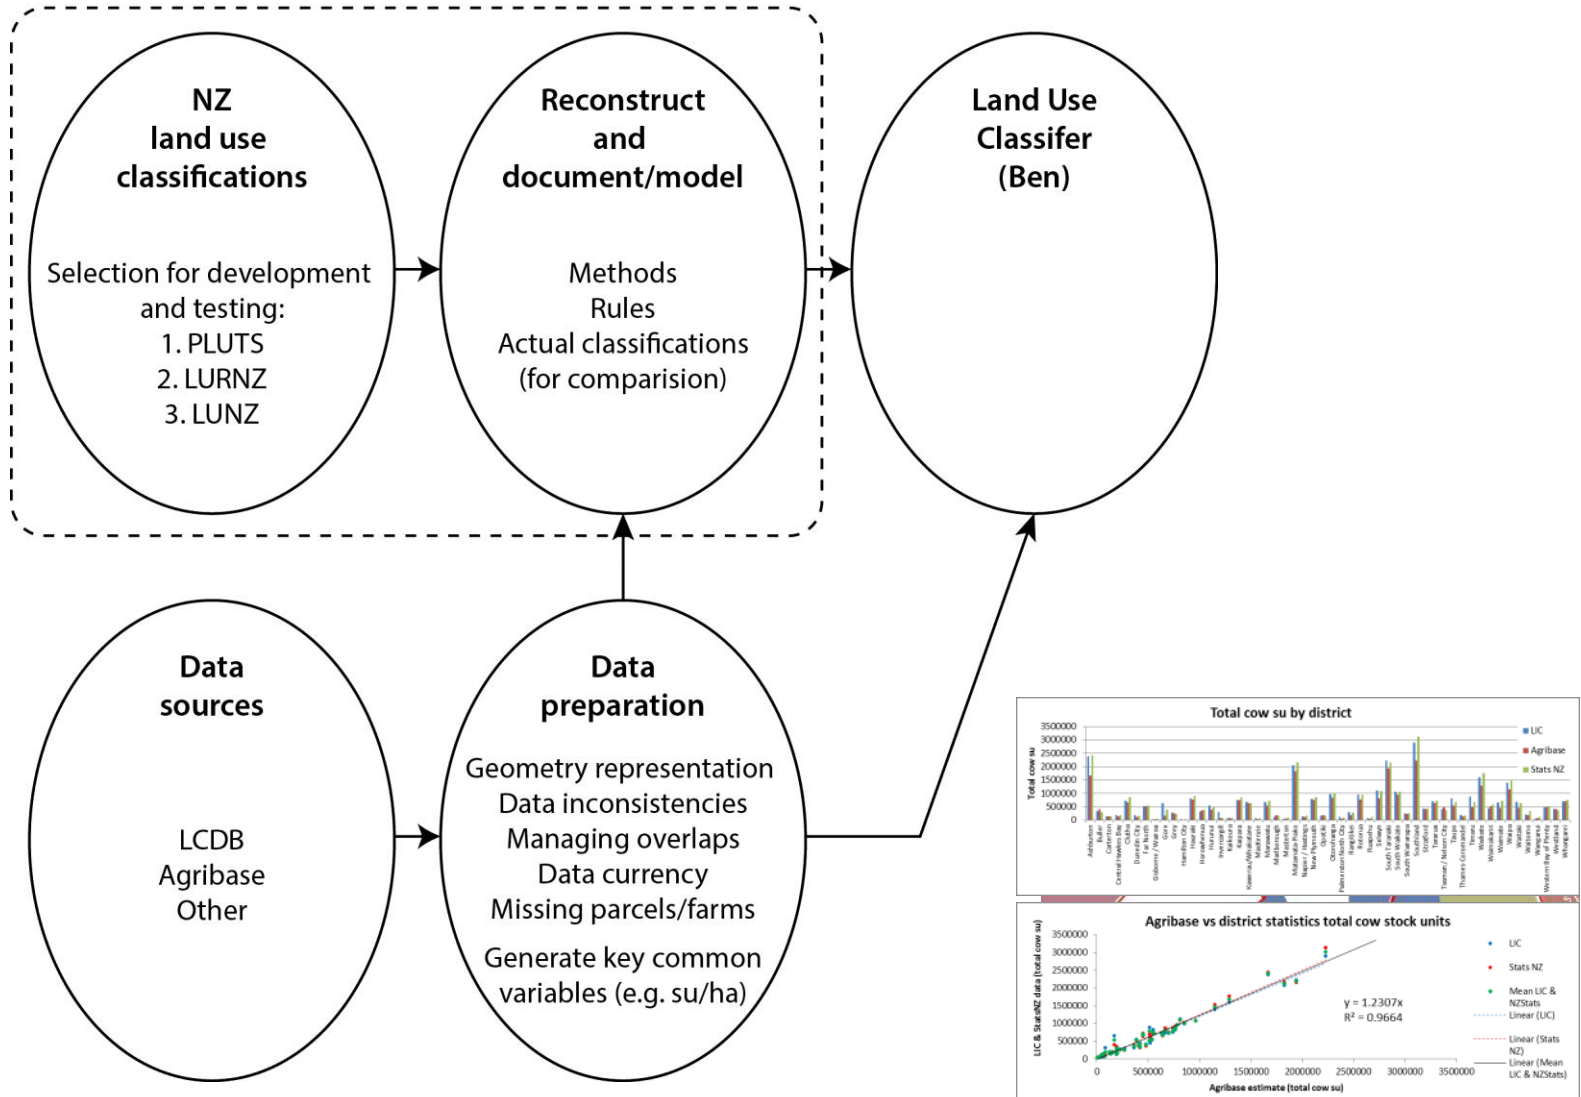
NZ land use classifications

Selection for development and testing:
1. PLUTS
2. LURNZ
3. LUNZ

Reconstruct and document/model

Methods
Rules
Actual classifications (for comparision)

Land Use Classifer (Ben)

Data sources

LCDB
Agribase
Other

Data preparation

Geometry representation
Data inconsistencies
Managing overlaps
Data currency
Missing parcels/farms

Generate key common variables (e.g. su/ha)

Total cow su by district

Total cow su

3500000
3000000
2500000
2000000
1500000
1000000
500000
0

LIC
Agribase
Stats NZ

Ashburton Buller Carterton Central Hawke's Bay Clutha Dunedin City Far North Gisborne / Wairoa Gore Grey Hamilton City Hauraki Horowhenua Hurunui Invercargill Kaikoura Kaipara Kawerau/Whakatane Mackenzie Manawatu Marlborough Masterton Matamata Piako Napier / Hastings New Plymouth Opotiki Otorohanga Palmerston North City Rangitikei Rotorua Ruapehu Selwyn South Taranaki South Waikato South Wairarapa Southland Stratford Tararua Tasman / Nelson City Taupo Thames-Coromandel Timaru Waikato Waimakariri Waimate Waipa Waitaki Waitomo Wanganui Western Bay of Plenty Westland Whangarei

Agribase vs district statistics total cow stock units

LIC & StatsNZ data (total cow su)

3500000
3000000
2500000
2000000
1500000
1000000
500000
0

0 500000 1000000 1500000 2000000 2500000 3000000 3500000

Agribase estimate (total cow su)

y = 1.2307x
R² = 0.9664

LIC
Stats NZ
Mean LIC & NZStats
Linear (LIC)
Linear (Stats NZ)
Linear (Mean LIC & NZStats)